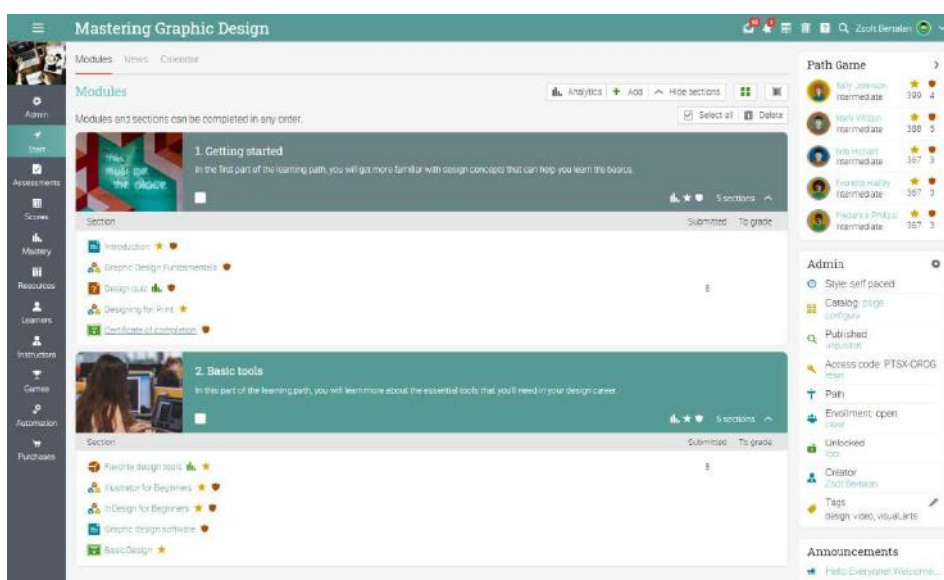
Mastering Graphic Design

Zsolt Bertalan

Admin
Start
Assessments
Scores
Mastery
Resources
Learners
Instructors
Games
Automation
Purchases

Modules News Calendar

Modules

Analytics + Add Hide sections

Modules and sections can be completed in any order.

Select all Delete

This must be the place

1. Getting started

In the first part of the learning path, you will get more familiar with design concepts that can help you learn the basics.

5 sections

| Section | Submitted | To grade |
|---|---|---|
| Introduction | | |
| Graphic Design Fundamentals | | |
| Design quiz | 8 | |
| Designing for Print | | |
| Certificate of completion | | |

2. Basic tools

In this part of the learning path, you will learn more about the essential tools that you'll need in your design career.

5 sections

| Section | Submitted | To grade |
|---|---|---|
| Favorite design tools | 8 | |
| Illustrator for Beginners | | |
| InDesign for Beginners | | |
| Graphic design software | | |
| Basic Design | | |

Path Game

Sally Johnson
Intermediate 399 4

Mark Wilson
Intermediate 388 5

Bob Hobart
Intermediate 367 3

Eduardo Halley
Intermediate 357 3

Frederick Phillips
Intermediate 367 3

Admin

Style: self paced

Catalog: page
configure

Published
unpublish

Access code: PTSX-CROG
reset

Path

Enrollment: open
close

Unlocked
lock

Creator
Zsolt Bertalan

Tags
design, video, visual arts

Announcements

Hello Everyone! Welcome...